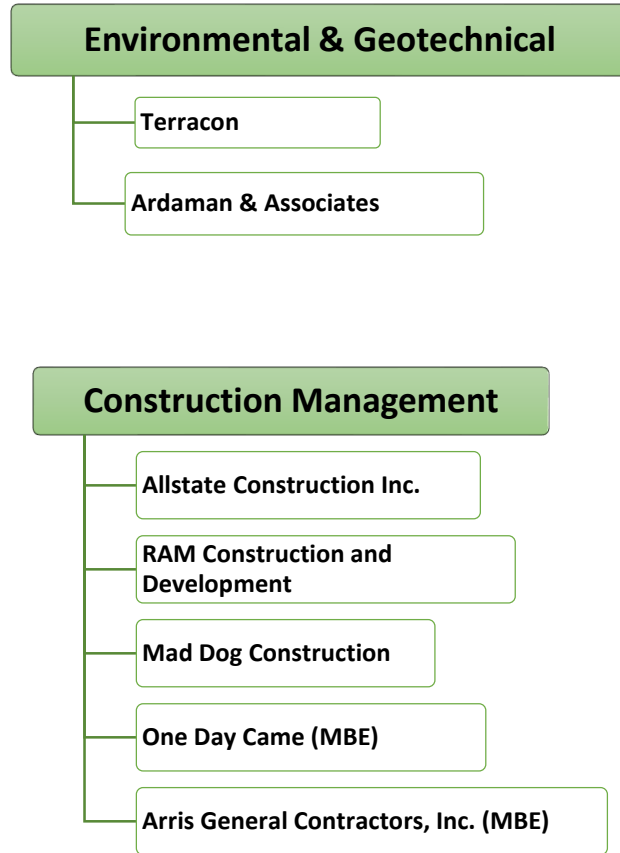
Environmental & Geotechnical

Terracon

Ardaman & Associates

Construction Management

Allstate Construction Inc.

RAM Construction and Development

Mad Dog Construction

One Day Came (MBE)

Arris General Contractors, Inc. (MBE)